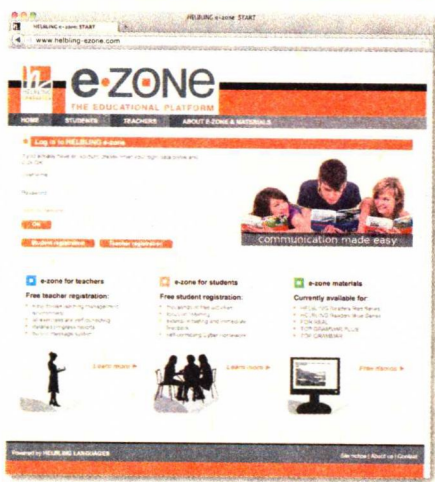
HELBLING e-zone START

HELBLING e-zone START

www.helbling-ezone.com

e·zone

THE EDUCATIONAL PLATFORM

HOME | STUDENTS | TEACHERS | ABOUT E-ZONE & MATERIALS

Log in to HELBLING e-zone

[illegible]

Username

Password

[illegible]

OK

Student registration | Teacher registration

communication made easy

e-zone for teachers

Free teacher registration:

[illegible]

Learn more

e-zone for students

Free student registration:

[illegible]

Learn more

e-zone materials

Currently available for:

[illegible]

View materials

Powered by HELBLING LANGUAGES

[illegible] | About us | Contact